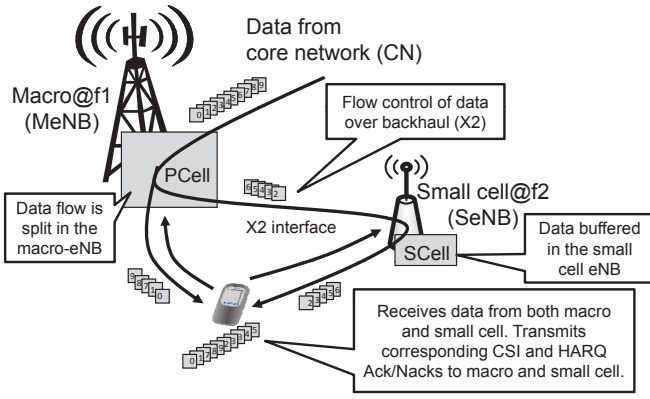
Data from core network (CN)

Macro@f1 (MeNB)

Flow control of data over backhaul (X2)

PCell

Data flow is split in the macro-eNB

X2 interface

Small cell@f2 (SeNB)

SCell

Data buffered in the small cell eNB

Receives data from both macro and small cell. Transmits corresponding CSI and HARQ Ack/Nacks to macro and small cell.